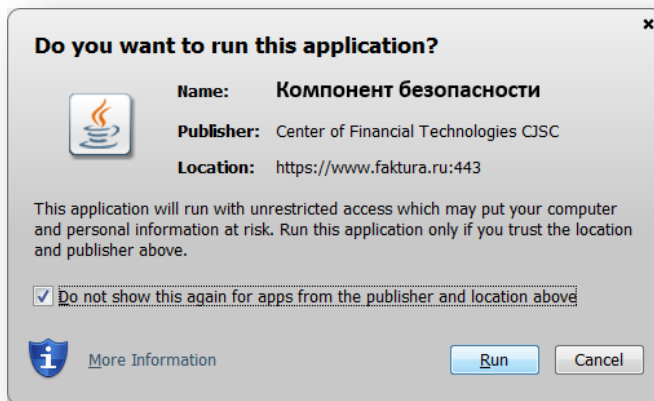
×

Do you want to run this application?

Name: Компонент безопасности

Publisher: Center of Financial Technologies CJSC

Location: https://www.faktura.ru:443

This application will run with unrestricted access which may put your computer and personal information at risk. Run this application only if you trust the location and publisher above.

Do not show this again for apps from the publisher and location above

More Information

Run

Cancel